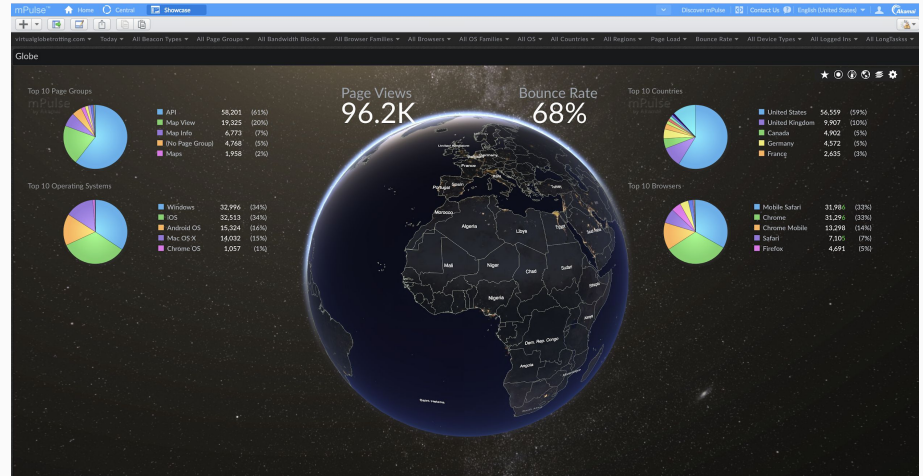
mPulse™ Home Central Showcase

Discover mPulse | Contact Us | English (United States) | Akamai

virtualglobetrotting.com ▾ Today ▾ All Beacon Types ▾ All Page Groups ▾ All Bandwidth Blocks ▾ All Browser Families ▾ All Browsers ▾ All OS Families ▾ All OS ▾ All Countries ▾ All Regions ▾ Page Load ▾ Bounce Rate ▾ All Device Types ▾ All Logged Ins ▾ All LongTasks ▾

Globe

Top 10 Page Groups

| | | |
|---|---|---|
| API | 58,201 | (61%) |
| Map View | 19,325 | (20%) |
| Map Info | 6,773 | (7%) |
| (No Page Group) | 4,768 | (5%) |
| Maps | 1,958 | (2%) |

Top 10 Operating Systems

| | | |
|---|---|---|
| Windows | 32,996 | (34%) |
| iOS | 32,513 | (34%) |
| Android OS | 15,324 | (16%) |
| Mac OS X | 14,032 | (15%) |
| Chrome OS | 1,057 | (1%) |

Page Views
96.2K

Bounce Rate
68%

Top 10 Countries

| | | |
|---|---|---|
| United States | 56,559 | (59%) |
| United Kingdom | 9,907 | (10%) |
| Canada | 4,902 | (5%) |
| Germany | 4,572 | (5%) |
| France | 2,635 | (3%) |

Top 10 Browsers

| | | |
|---|---|---|
| Mobile Safari | 31,986 | (33%) |
| Chrome | 31,296 | (33%) |
| Chrome Mobile | 13,298 | (14%) |
| Safari | 7,105 | (7%) |
| Firefox | 4,691 | (5%) |

United Kingdom Germany France Portugal Spain Italy Morocco Algeria Libya Egypt Saudi Arabia Mali Niger Chad Sudan Ethiopia Nigeria Dem. Rep. Congo Angola Namibia South Africa